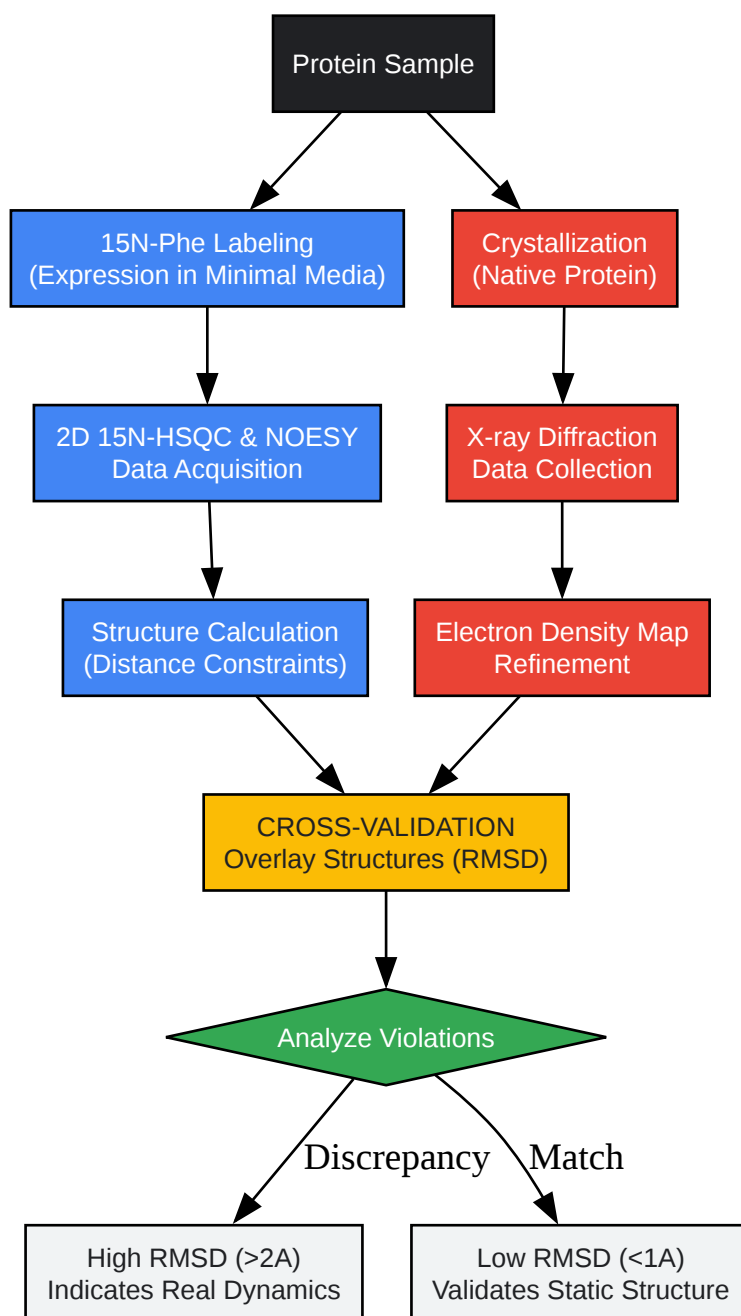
Protein Sample

15N-Phe Labeling
(Expression in Minimal Media)

Crystallization
(Native Protein)

2D 15N-HSQC & NOESY
Data Acquisition

X-ray Diffraction
Data Collection

Structure Calculation
(Distance Constraints)

Electron Density Map
Refinement

CROSS-VALIDATION
Overlay Structures (RMSD)

Analyze Violations

Discrepancy

Match

High RMSD (>2A)
Indicates Real Dynamics

Low RMSD (<1A)
Validates Static Structure